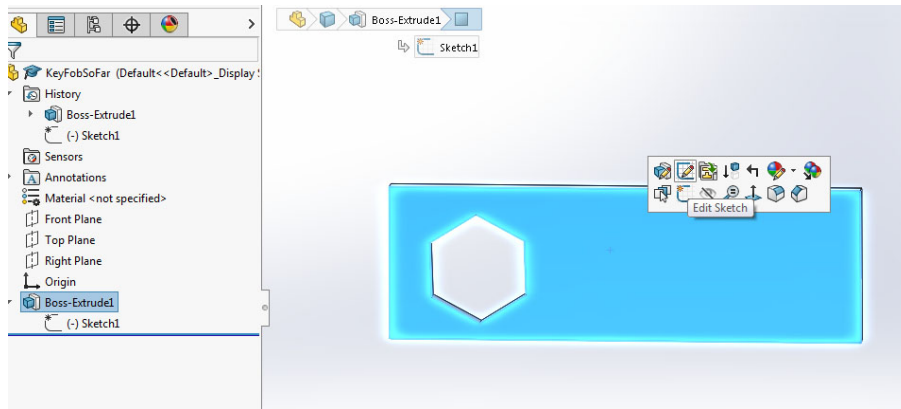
>

KeyFobSoFar (Default<<Default>_Display S

History

Boss-Extrude1

(-) Sketch1

Sensors

Annotations

Material <not specified>

Front Plane

Top Plane

Right Plane

Origin

Boss-Extrude1

(-) Sketch1

Boss-Extrude1

Sketch1

Edit Sketch